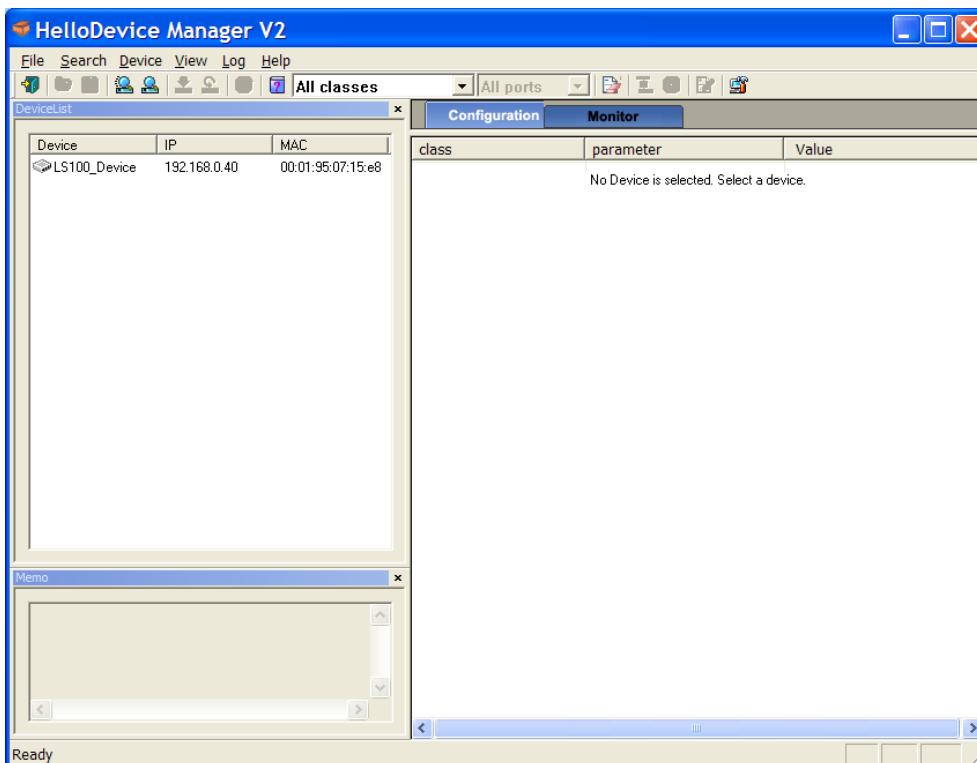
HelloDevice Manager V2

File Search Device View Log Help

All classes
All ports

DeviceList

| Device | IP | MAC |
|---|---|---|
| LS100_Device | 192.168.0.40 | 00:01:95:07:15:e8 |

Memo

Configuration
Monitor

| class | parameter | Value |
|---|---|---|
| | No Device is selected. Select a device. | |

Ready